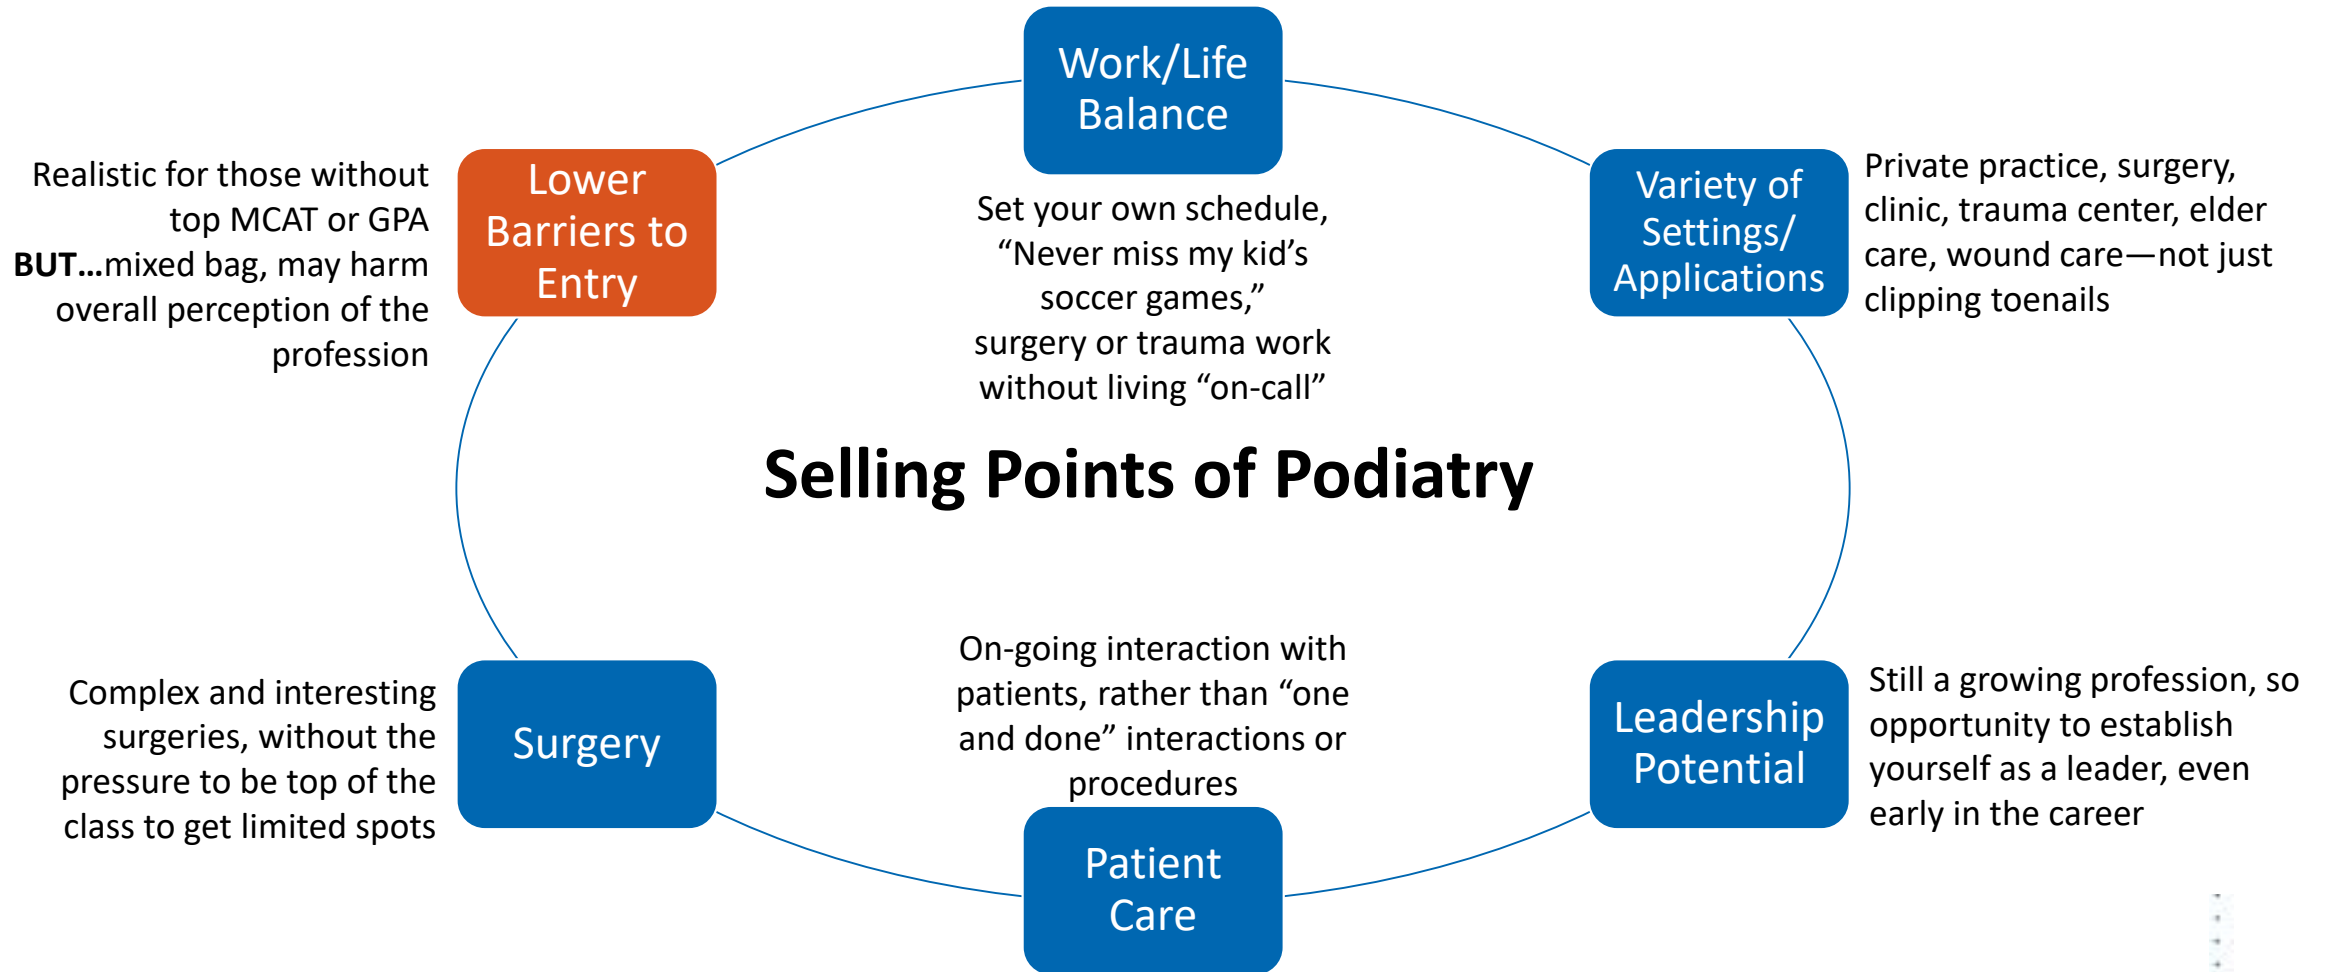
Work/Life Balance

Set your own schedule, “Never miss my kid’s soccer games,” surgery or trauma work without living “on-call”

Lower Barriers to Entry

Realistic for those without top MCAT or GPA **BUT…**mixed bag, may harm overall perception of the profession

Variety of Settings/ Applications

Private practice, surgery, clinic, trauma center, elder care, wound care—not just clipping toenails

Selling Points of Podiatry

Surgery

Complex and interesting surgeries, without the pressure to be top of the class to get limited spots

On-going interaction with patients, rather than “one and done” interactions or procedures

Patient Care

Leadership Potential

Still a growing profession, so opportunity to establish yourself as a leader, even early in the career